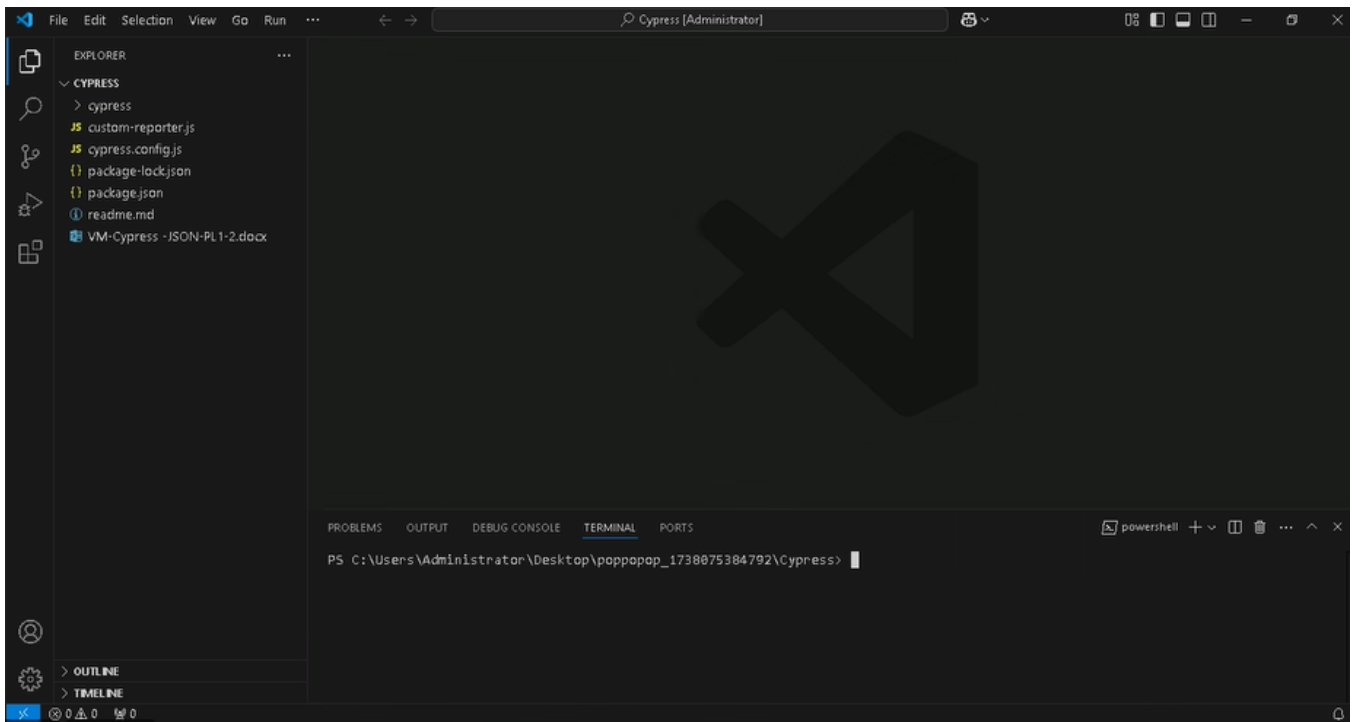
File Edit Selection View Go Run ···

Cypress [Administrator]

EXPLORER ···

CYPRESS

cypress

JS custom-reporter.js

JS cypress.config.js

{} package-lock.json

{} package.json

readme.md

VM-Cypress -JSON-PL1-2.docx

PROBLEMS OUTPUT DEBUG CONSOLE TERMINAL PORTS

powershell

PS C:\Users\Administrator\Desktop\poppopop_1738075384792\Cypress>

OUTLINE

TIMELINE

⊗ 0 ⚠ 0 ⚡ 0